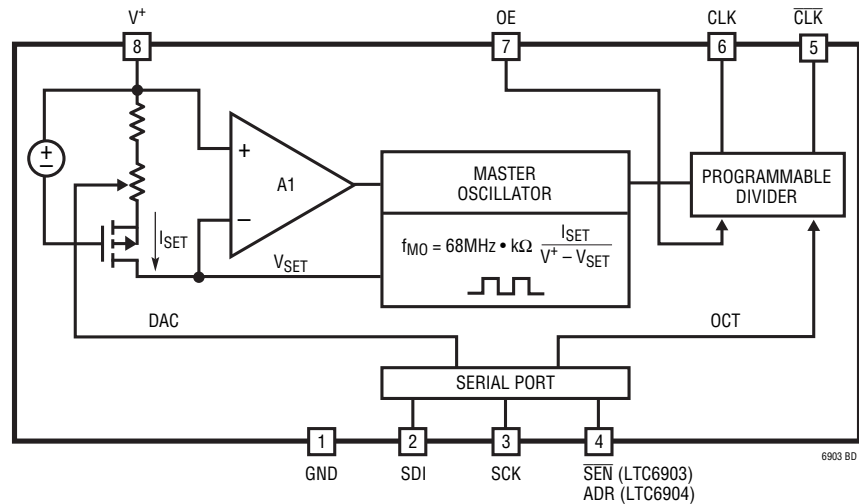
$V^+$

8

OE

7

CLK

6

$\overline{CLK}$

5

+

−

+

−

A1

$I_{SET}$

$V_{SET}$

MASTER OSCILLATOR

$f_{MO} = 68MHz \bullet k\Omega \frac{I_{SET}}{V^+ - V_{SET}}$

PROGRAMMABLE DIVIDER

DAC

OCT

SERIAL PORT

1

2

3

4

GND

SDI

SCK

$\overline{SEN}$ (LTC6903)
ADR (LTC6904)

6903 BD